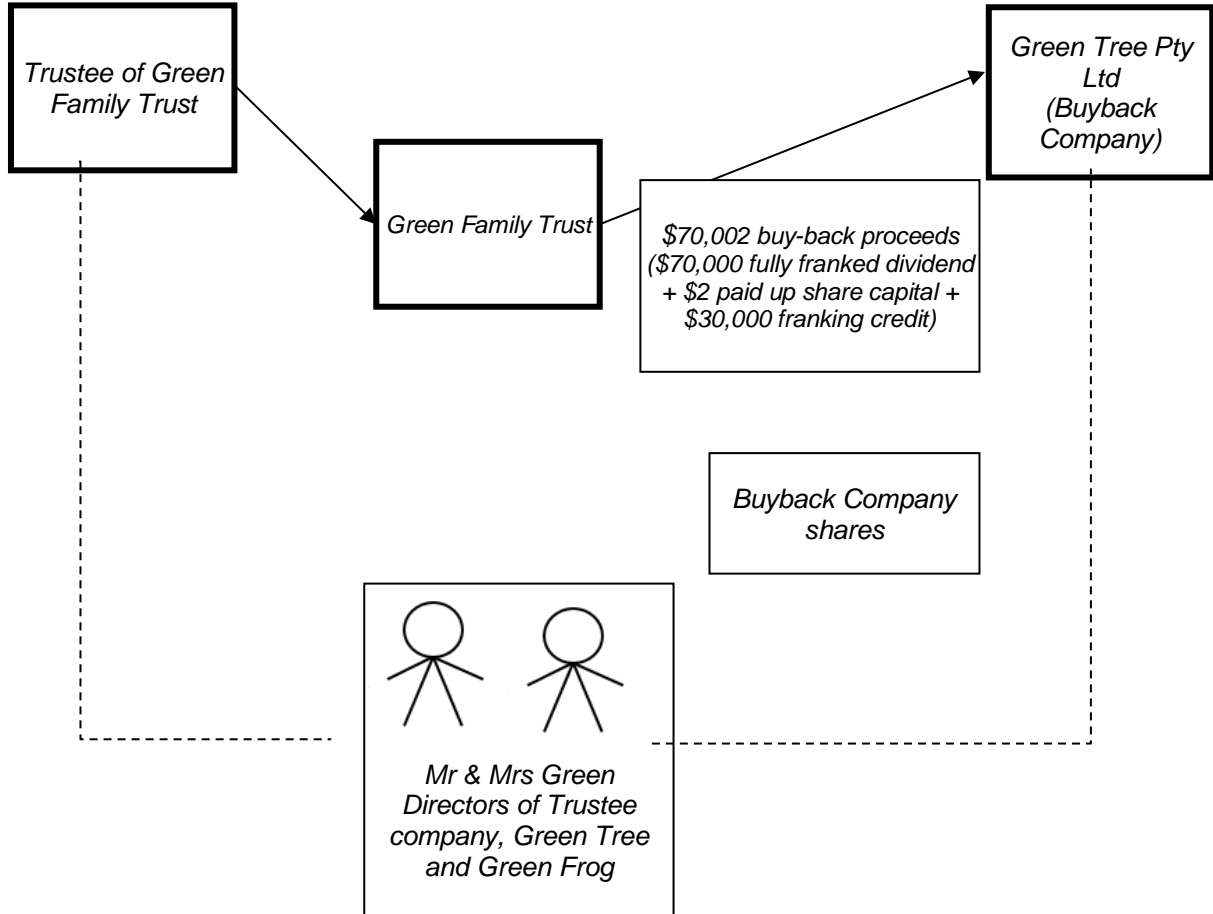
Trustee of Green Family Trust

Green Family Trust

Green Tree Pty Ltd (Buyback Company)

$70,002 buy-back proceeds ($70,000 fully franked dividend + $2 paid up share capital + $30,000 franking credit)

Buyback Company shares

Mr & Mrs Green Directors of Trustee company, Green Tree and Green Frog